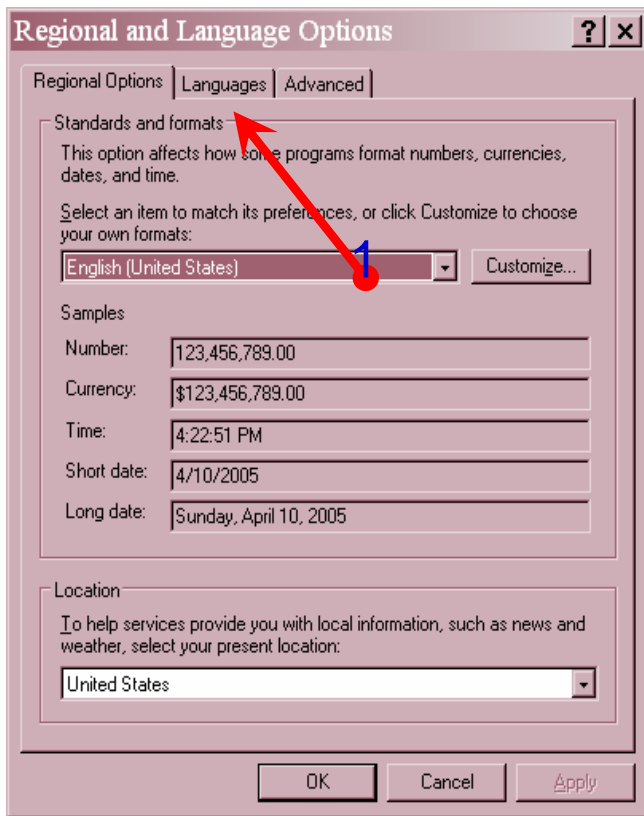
Regional and Language Options

? ×

Regional Options | Languages | Advanced

Standards and formats

This option affects how some programs format numbers, currencies, dates, and time.

Select an item to match its preferences, or click Customize to choose your own formats:

English (United States)

1

Customize...

Samples

Number: 123,456,789.00

Currency: $123,456,789.00

Time: 4:22:51 PM

Short date: 4/10/2005

Long date: Sunday, April 10, 2005

Location

To help services provide you with local information, such as news and weather, select your present location:

United States

OK Cancel Apply